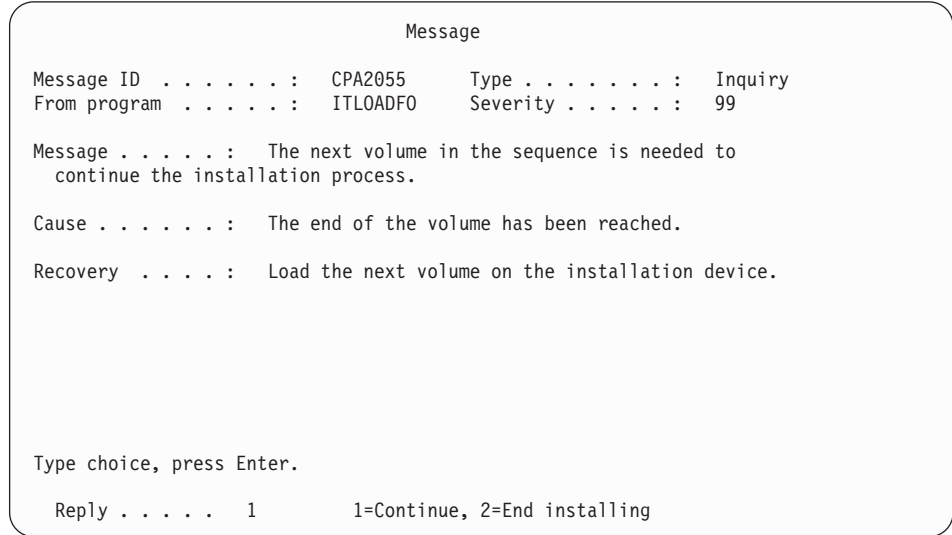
Message

Message ID . . . . . . . : CPA2055 Type . . . . . . . . : Inquiry
From program . . . . . . : ITLOADFO Severity . . . . . . : 99

Message . . . . . : The next volume in the sequence is needed to continue the installation process.

Cause . . . . . . : The end of the volume has been reached.

Recovery . . . . : Load the next volume on the installation device.

Type choice, press Enter.

Reply . . . . . 1 1=Continue, 2=End installing